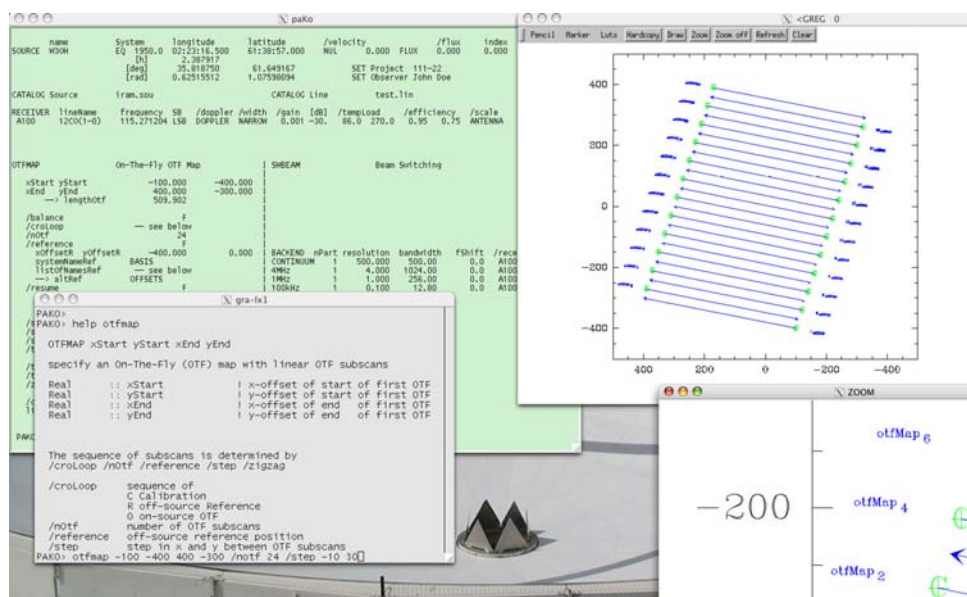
paKo

| name | System | longitude | latitude | /velocity | /flux | index |
|---|---|---|---|---|---|---|
| SOURCE W3OH | EQ 1950.0 | 02:23:16.500 | 61:38:57.000 | NUL 0.000 | FLUX 0.000 | 0.000 |
| | [h] | 2.387917 | | | | |
| | [deg] | 35.818750 | 61.649167 | SET Project 111-22 | | |
| | [rad] | 0.62515512 | 1.07598094 | SET Observer John Doe | | |

CATALOG Source iram.sou CATALOG Line test.lin

RECEIVER lineName frequency SB /doppler /width /gain [dB] /tempLoad /efficiency /scale
A100 12CO(1-0) 115.271204 LSB DOPPLER NARROW 0.001 -30. 86.0 270.0 0.95 0.75 ANTENNA

OTFMAP On-The-Fly OTF Map | SWBEAM Beam Switching

xStart yStart -100.000 -400.000
xEnd yEnd 400.000 -300.000
—> lengthOtf 509.902

/balance F
/croLoop — see below
/nOtf 24
/reference
xOffsetR yOffsetR -400.000 0.000
systemNameRef BASIS
listOfNamesRef — see below
—> altRef OFFSETS
/resume F

| BACKEND | nPart | resolution | bandwidth | fShift | /rece |
|---|---|---|---|---|---|
| CONTINUUM | 1 | 500.000 | 500.00 | 0.0 | A100 |
| 4MHz | 1 | 4.000 | 1024.00 | 0.0 | A100 |
| 1MHz | 1 | 1.000 | 256.00 | 0.0 | A100 |
| 100kHz | 1 | 0.100 | 12.80 | 0.0 | A100 |

gra-lx1

PAKO>
PAKO> help otfmap

OTFMAP xStart yStart xEnd yEnd

specify an On-The-Fly (OTF) map with linear OTF subscans

Real :: xStart ! x-offset of start of first OTF
Real :: yStart ! y-offset of start of first OTF
Real :: xEnd ! x-offset of end of first OTF
Real :: yEnd ! y-offset of end of first OTF

The sequence of subscans is determined by
/croLoop /nOtf /reference /step /zigzag

/croLoop sequence of
C Calibration
R off-source Reference
O on-source OTF
/nOtf number of OTF subscans
/reference off-source reference position
/step step in x and y between OTF subscans
PAKO> otfmap -100 -400 400 -300 /notf 24 /step -10 30

<GREG 0

Pencil Marker Luts Hardcopy Draw Zoom Zoom off Refresh Clear

400
200
0
−200
−400
400 200 0 −200 −400

ZOOM

−200
otfMap 6
otfMap 4
otfMap 2